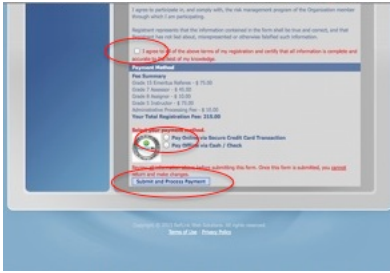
I agree to participate in, and comply with, the risk management program of the Organisation member through which I am participating.

Registrant represents that the information contained in the form shall be true and correct, and that Registrant has not lied about, misrepresented or otherwise falsified such information.

I agree to all of the above terms of my registration and certify that all information is complete and accurate to the best of my knowledge.

Payment Method

Fee Summary
Grade 10 Kinetics Referee - $ 75.00
Grade 7 Assessor - $ 45.00
Grade 8 Assignor - $ 10.00
Grade 5 Instructor - $ 75.00
Administrative Processing Fee - $ 10.00
Your Total Registration Fee: 315.00

Select your payment method:
Pay Online via Secure Credit Card Transaction
Pay Offline via Cash / Check

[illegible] before submitting this form. Once this form is submitted, you cannot return and make changes.

Submit and Process Payment

Copyright © 2012 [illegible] Web Solutions. All rights reserved.
Terms of Use · Privacy Policy